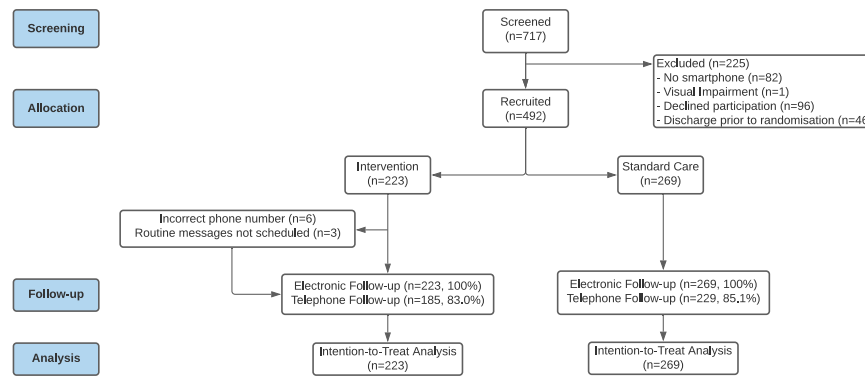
Screening

Screened
(n=717)

Excluded (n=225)
- No smartphone (n=82)
- Visual Impairment (n=1)
- Declined participation (n=96)
- Discharge prior to randomisation (n=4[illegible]

Allocation

Recruited
(n=492)

Intervention
(n=223)

Standard Care
(n=269)

Incorrect phone number (n=6)
Routine messages not scheduled (n=3)

Follow-up

Electronic Follow-up (n=223, 100%)
Telephone Follow-up (n=185, 83.0%)

Electronic Follow-up (n=269, 100%)
Telephone Follow-up (n=229, 85.1%)

Analysis

Intention-to-Treat Analysis
(n=223)

Intention-to-Treat Analysis
(n=269)